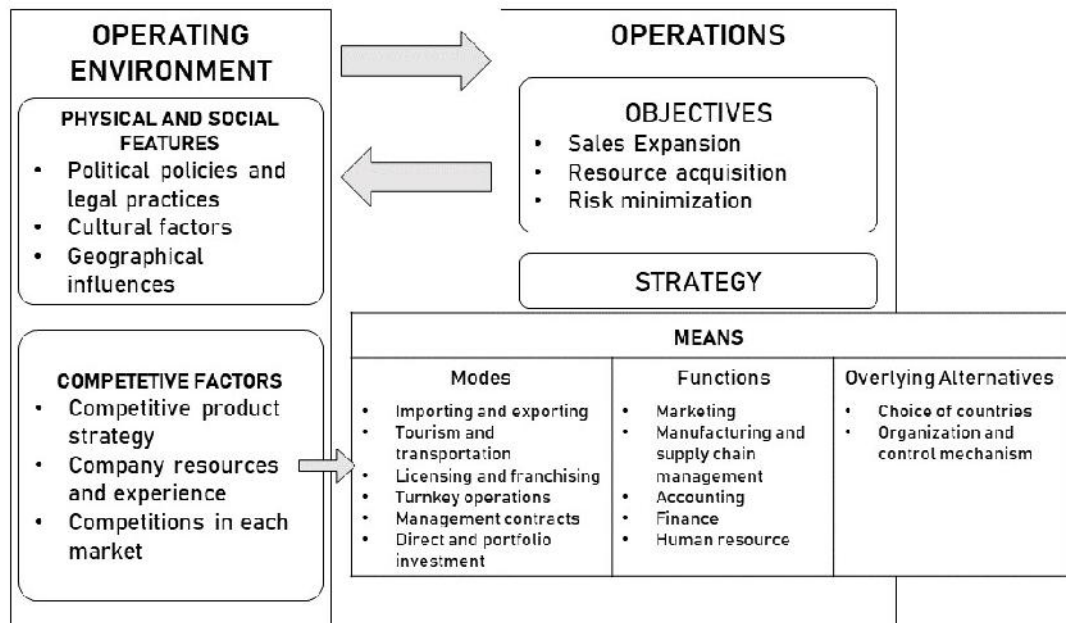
OPERATING ENVIRONMENT

PHYSICAL AND SOCIAL FEATURES
- Political policies and legal practices
- Cultural factors
- Geographical influences

COMPETETIVE FACTORS
- Competitive product strategy
- Company resources and experience
- Competitions in each market

OPERATIONS

OBJECTIVES
- Sales Expansion
- Resource acquisition
- Risk minimization

STRATEGY

MEANS

| Modes | Functions | Overlying Alternatives |
|---|---|---|
| • Importing and exporting<br>• Tourism and transportation<br>• Licensing and franchising<br>• Turnkey operations<br>• Management contracts<br>• Direct and portfolio investment | • Marketing<br>• Manufacturing and supply chain management<br>• Accounting<br>• Finance<br>• Human resource | • Choice of countries<br>• Organization and control mechanism |